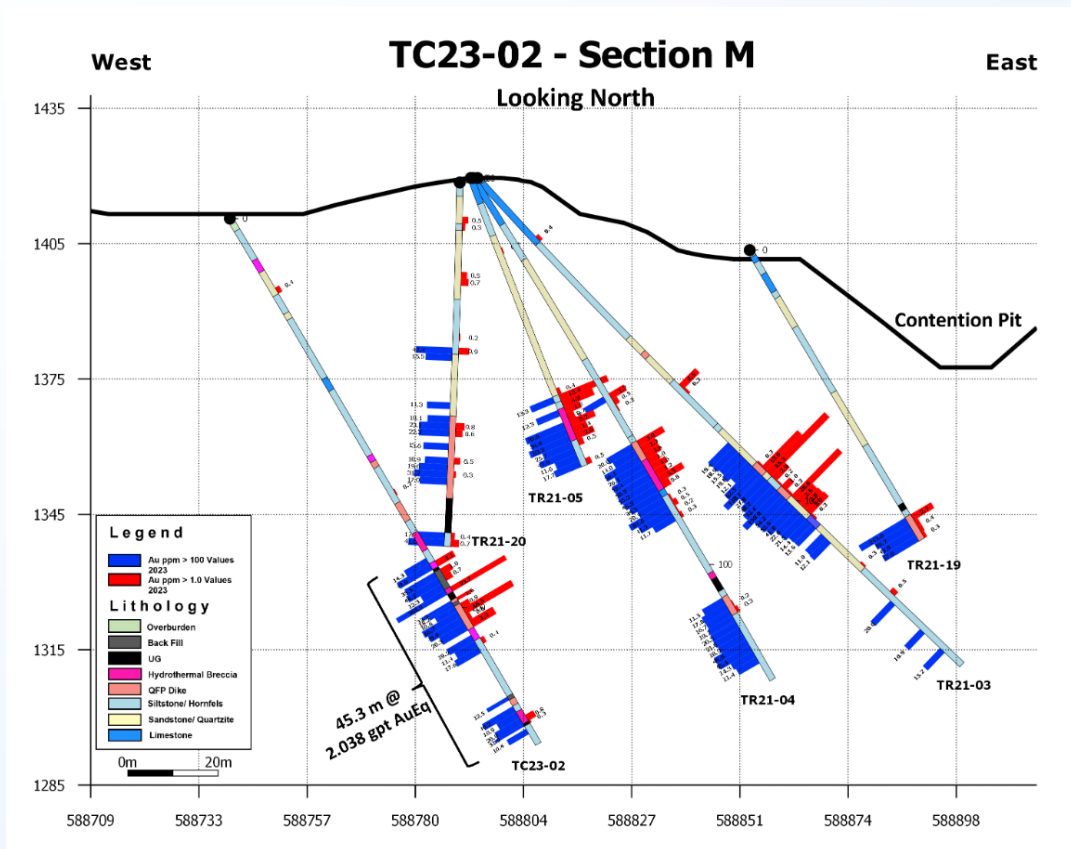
West

TC23-02 - Section M

East

Looking North

1435

1405

1375

1345

1315

1285

Contention Pit

TR21-05

TR21-20

TR21-19

TR21-04

TR21-03

TC23-02

45.3 m @ 2.038 gpt AuEq

100

0

0

Legend

Au ppm > 100 Values 2023

Au ppm > 1.0 Values 2023

Lithology

Overburden

Back Fill

UG

Hydrothermal Breccia

QFP Dike

Siltstone/ Hornfels

Sandstone/ Quartzite

Limestone

0m

20m

588709

588733

588757

588780

588804

588827

588851

588874

588898